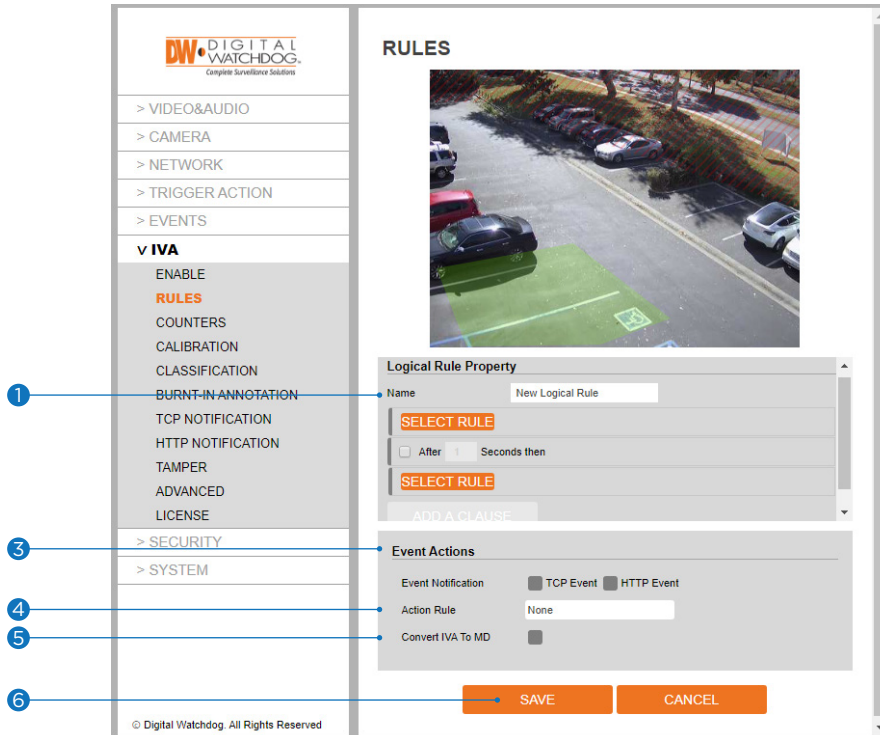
DW DIGITAL WATCHDOG
Complete Surveillance Solutions

> VIDEO&AUDIO
> CAMERA
> NETWORK
> TRIGGER ACTION
> EVENTS
V IVA
ENABLE
RULES
COUNTERS
CALIBRATION
CLASSIFICATION
BURNT-IN ANNOTATION
TCP NOTIFICATION
HTTP NOTIFICATION
TAMPER
ADVANCED
LICENSE
> SECURITY
> SYSTEM

© Digital Watchdog. All Rights Reserved

RULES

Logical Rule Property
1
Name New Logical Rule
SELECT RULE
After 1 Seconds then
SELECT RULE
ADD A CLAUSE

3
Event Actions
Event Notification TCP Event HTTP Event
4
Action Rule None
5
Convert IVA To MD

6
SAVE CANCEL